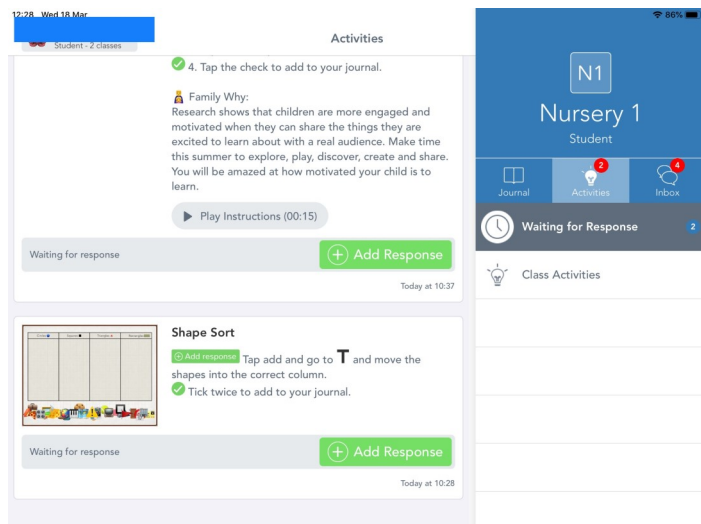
12:28 Wed 18 Mar

Student - 2 classes

Activities

4. Tap the check to add to your journal.

Family Why:
Research shows that children are more engaged and motivated when they can share the things they are excited to learn about with a real audience. Make time this summer to explore, play, discover, create and share. You will be amazed at how motivated your child is to learn.

Play Instructions (00:15)

Waiting for response

Add Response

Today at 10:37

| Circle | Square | Triangle | Rectangle |
|---|---|---|---|
| | | | |

Shape Sort

Add response Tap add and go to T and move the shapes into the correct column.

Tick twice to add to your journal.

Waiting for response

Add Response

Today at 10:28

86%

N1

Nursery 1

Student

Journal

2

Activities

4

Inbox

Waiting for Response

2

Class Activities